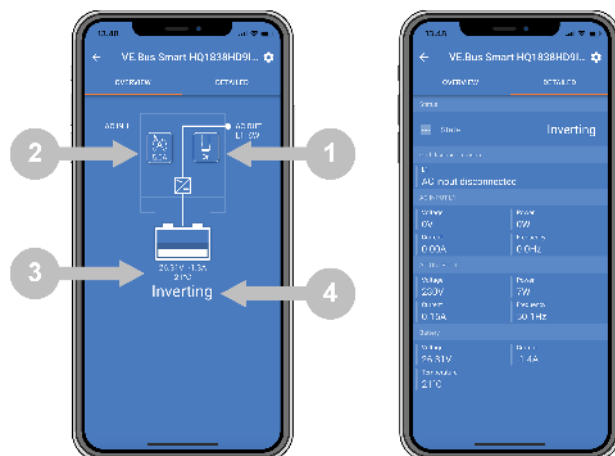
13:48

VE.Bus Smart HQ1838HD9I...

OVERVIEW

DETAILED

AC IN

AC OUT
L1 0W

50A

26.31V -1.3A
21°C

Inverting

2

1

3

4

13:48

VE.Bus Smart HQ1838HD9I...

OVERVIEW

DETAILED

Status

State

Inverting

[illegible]

L1
AC input disconnected

AC INPUT

Voltage
0V

Power
0W

Current
0.00A

Frequency
0.0Hz

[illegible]

Voltage
230V

Power
7W

Current
0.13A

Frequency
50.1Hz

Battery

Voltage
26.31V

Current
-1.4A

Temperature
21°C